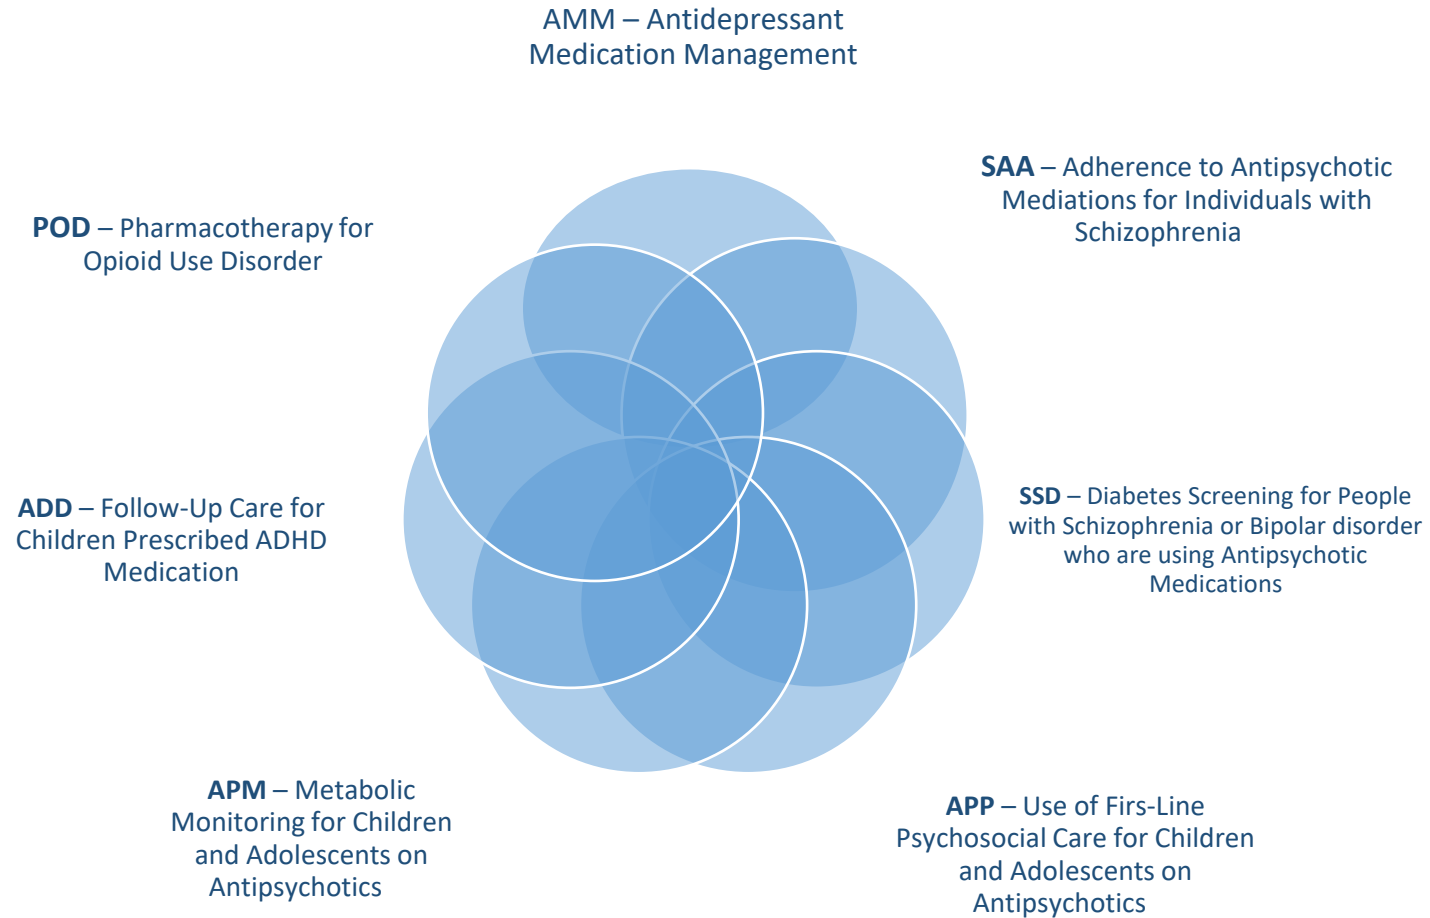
AMM – Antidepressant Medication Management

SAA – Adherence to Antipsychotic Mediations for Individuals with Schizophrenia

POD – Pharmacotherapy for Opioid Use Disorder

ADD – Follow-Up Care for Children Prescribed ADHD Medication

SSD – Diabetes Screening for People with Schizophrenia or Bipolar disorder who are using Antipsychotic Medications

APM – Metabolic Monitoring for Children and Adolescents on Antipsychotics

APP – Use of Firs-Line Psychosocial Care for Children and Adolescents on Antipsychotics